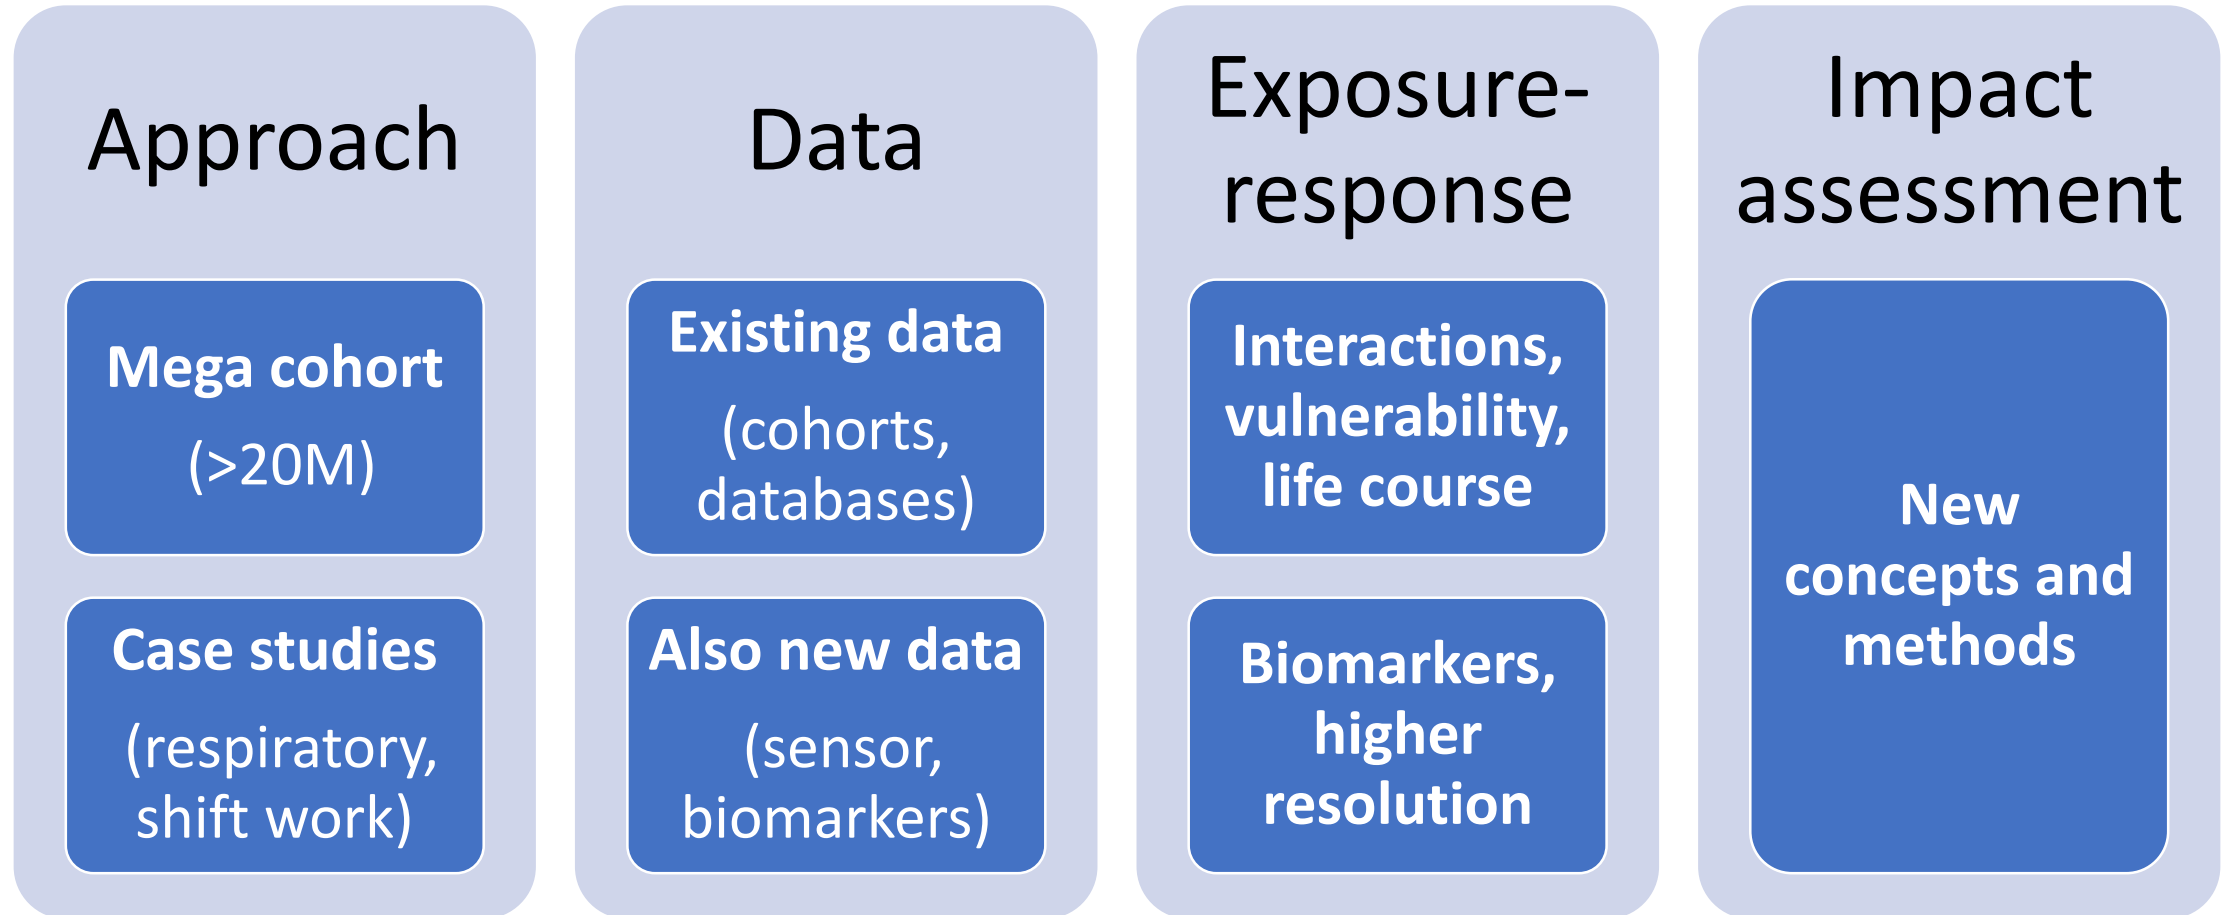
Approach

Mega cohort

(>20M)

Case studies

(respiratory, shift work)

Data

Existing data

(cohorts, databases)

Also new data

(sensor, biomarkers)

Exposure-response

Interactions, vulnerability, life course

Biomarkers, higher resolution

Impact assessment

New concepts and methods